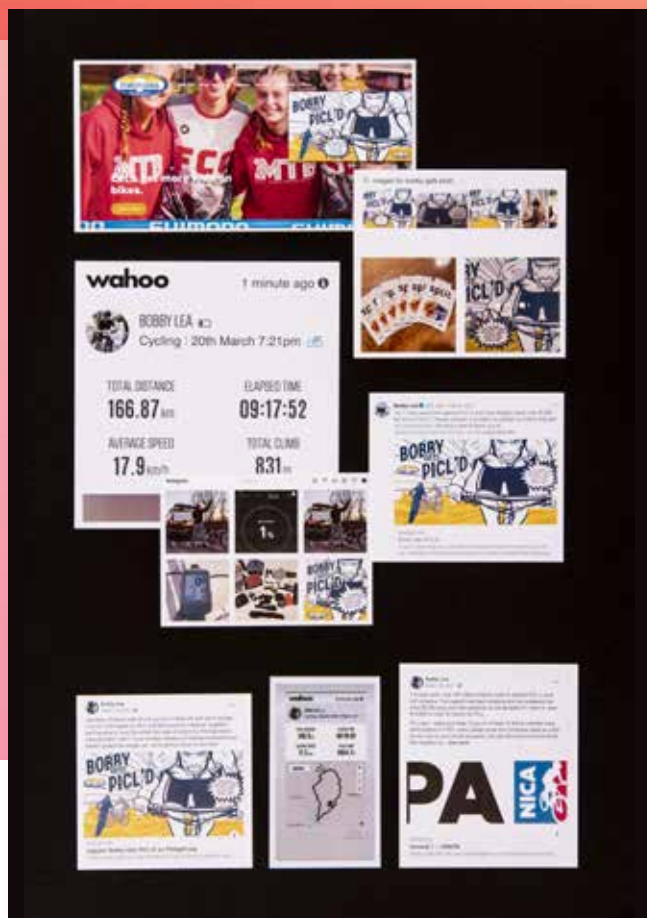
MTB

ECC

MTB

bikes.

BOBBY PICL'D

wahoo

1 minute ago

BOBBY LEA

Cycling : 20th March 7:21pm

TOTAL DISTANCE

166.87 km

ELAPSED TIME

09:17:52

AVERAGE SPEED

17.9 km/h

TOTAL CLIMB

831 m

BOBBY PICL'D

BOBBY PICL'D

1%

BOBBY PICL'D

BOBBY PICL'D

wahoo

PA

NICA